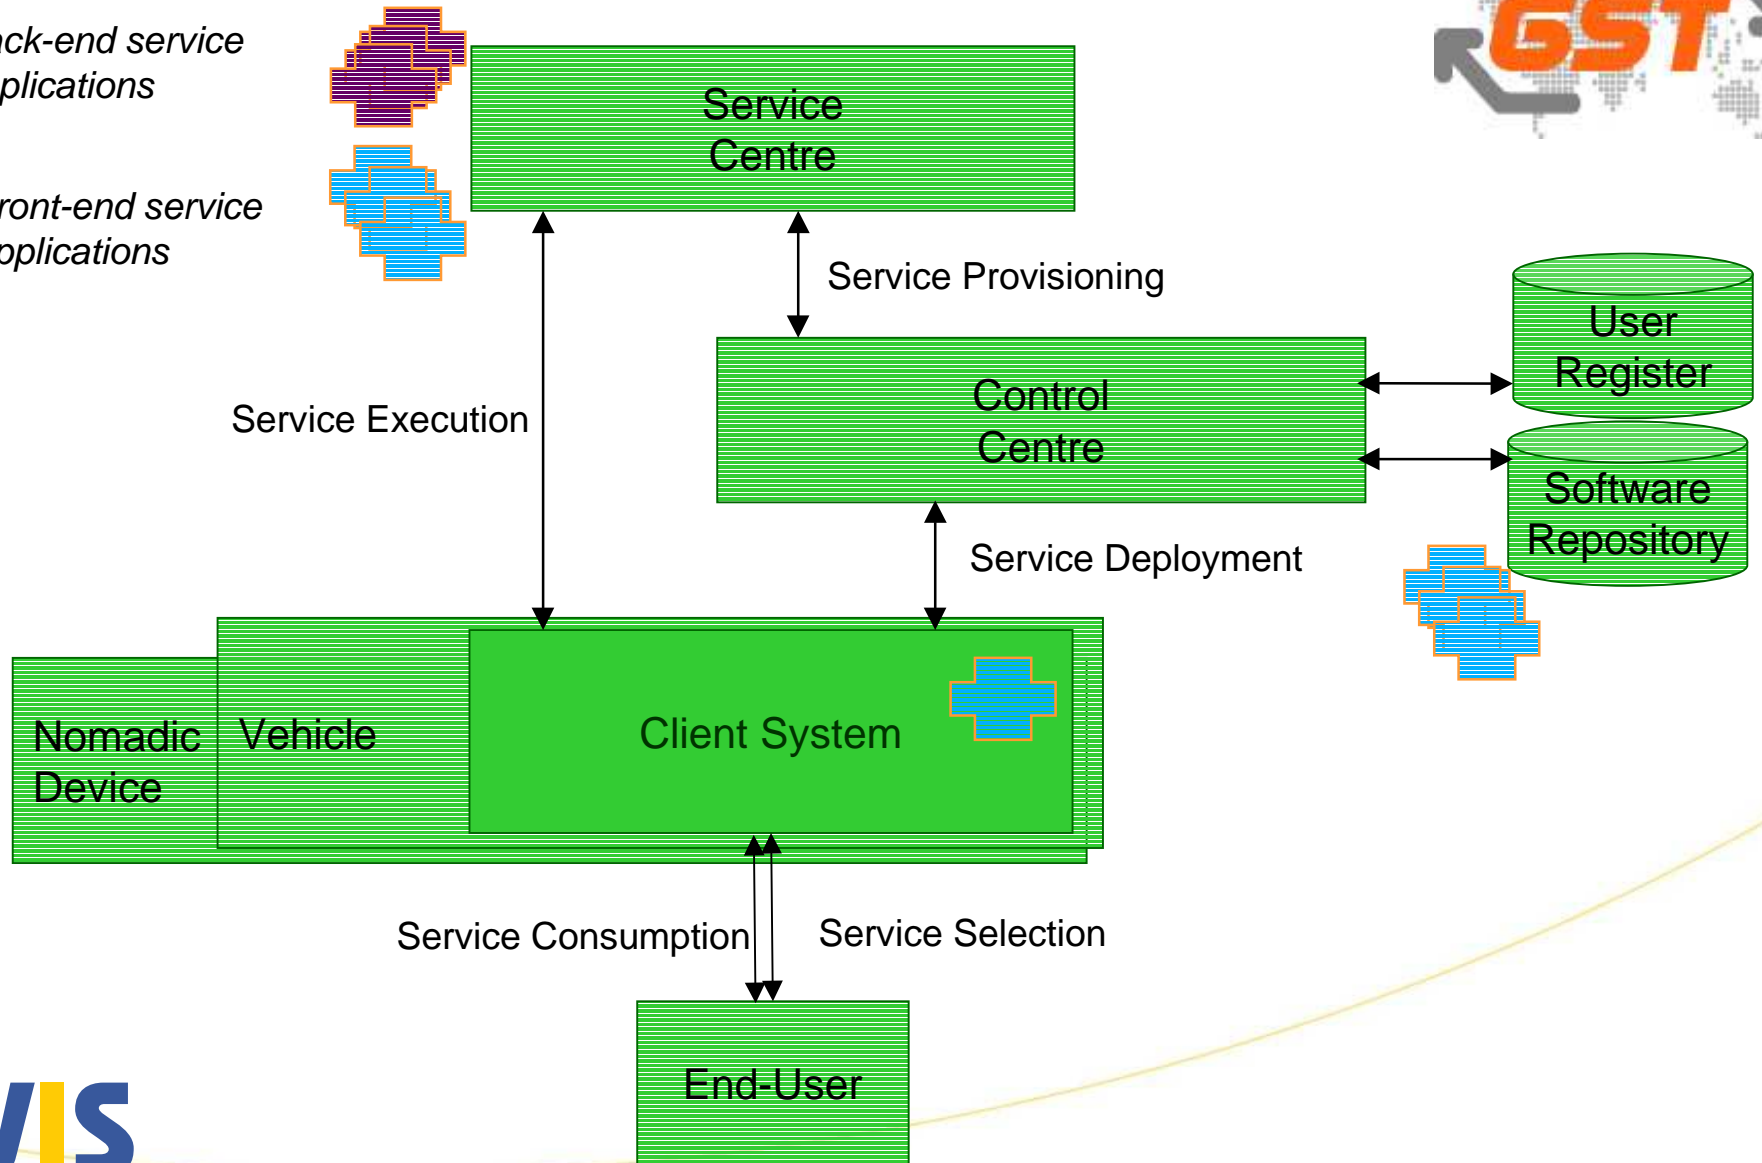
ck-end service plications

ront-end service pplications

GST

Service Centre

Service Provisioning

User Register

Service Execution

Control Centre

Software Repository

Service Deployment

Nomadic Device

Vehicle

Client System

Service Consumption

Service Selection

End-User

IS